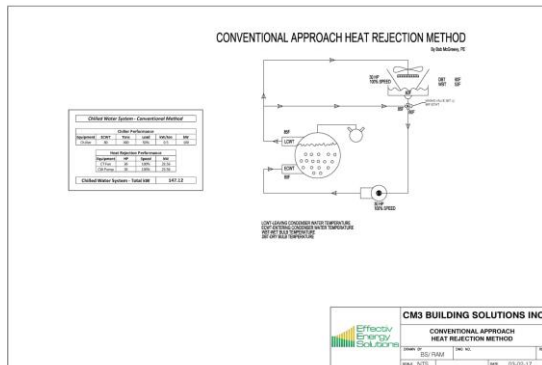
CONVENTIONAL APPROACH HEAT REJECTION METHOD

By Bob McGowan, PE

Chilled Water System - Conventional Method

Chiller Performance

| Equipment | ECWT | Tons | Load | kW/ton | kW |
|---|---|---|---|---|---|
| Chiller | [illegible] | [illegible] | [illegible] | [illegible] | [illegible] |

Heat Rejection Performance

| Equipment | HP | Speed | kW |
|---|---|---|---|
| CT Fan | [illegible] | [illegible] | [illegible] |
| CW Pump | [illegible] | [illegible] | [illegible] |

Chilled Water System - Total kW | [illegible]

30 HP
100% SPEED

DBT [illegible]
WBT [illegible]

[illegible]

LCWT

ECWT

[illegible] HP
100% SPEED

LCWT=LEAVING CONDENSER WATER TEMPERATURE
ECWT=ENTERING CONDENSER WATER TEMPERATURE
WBT=WET BULB TEMPERATURE
DBT=DRY BULB TEMPERATURE

Effectiv Energy Solutions

CM3 BUILDING SOLUTIONS INC

CONVENTIONAL APPROACH
HEAT REJECTION METHOD

DRAWN BY
BS/RAM

DWG NO.

SCALE NTS

DATE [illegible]